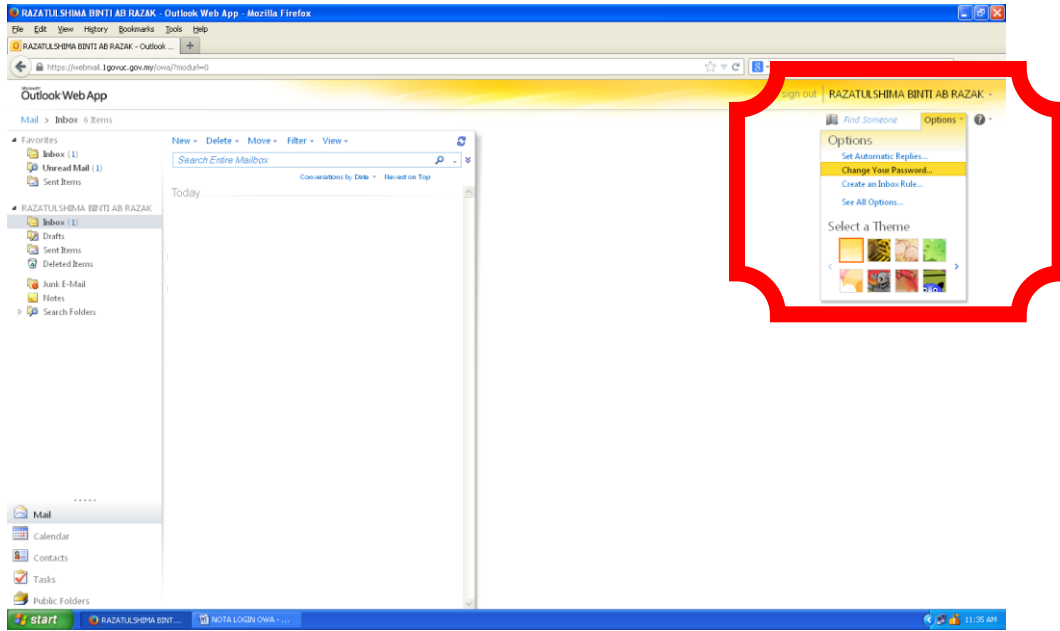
RAZATULSHIMA BINTI AB RAZAK - Outlook Web App - Mozilla Firefox

File Edit View History Bookmarks Tools Help

RAZATULSHIMA BINTI AB RAZAK - Outlook ...

https://webmail.1govuc.gov.my/owa/?modurl=0

Microsoft Outlook Web App

sign out RAZATULSHIMA BINTI AB RAZAK

Mail > Inbox 6 Items

Find Someone Options

Favorites
Inbox (1)
Unread Mail (1)
Sent Items

RAZATULSHIMA BINTI AB RAZAK
Inbox (1)
Drafts
Sent Items
Deleted Items
Junk E-Mail
Notes
Search Folders

New Delete Move Filter View

Search Entire Mailbox

Conversations by Date Newest on Top

Today

Options
Set Automatic Replies...
Change Your Password...
Create an Inbox Rule...
See All Options...

Select a Theme

Mail
Calendar
Contacts
Tasks
Public Folders

start RAZATULSHIMA BINT... NOTA LOGIN OWA - ... 11:35 AM